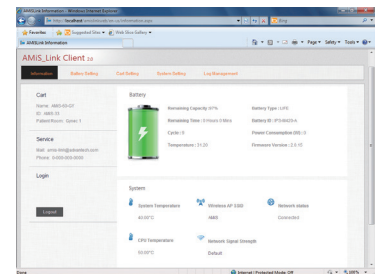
AMiS Link Information - Windows Internet Explorer

http://localhost/amislinkclient/information.aspx

Bing

Favorites | Suggested Sites | Web Slice Gallery

AMiSLink Information

Page | Safety | Tools

AMiS_Link Client 2.0

Information | Battery Setting | Cart Setting | System Setting | Log Management

Cart

Name : AMiS-00-QX
ID : AMiS-33
Patient Room : Cyber 1

Service

Mail : amis-link@advantech.com
Phone : 0-000-000-0000

Login

Logout

Battery

Remaining Capacity: 97%
Battery Type : LiFE

Remaining Time : 0 Hours 0 Mins
Battery ID : IFS-BH2S-A

Cycle : 0
Power Consumption (W) : 0

Temperature : 31.20
Firmware Version : 2.0.15

System

System Temperature
40.00°C

Wireless AP SSID
AMiS

Network status
Connected

CPU Temperature
63.00°C

Network Signal Strength
Default

Done

Internet | Protected Mode: Off

100%